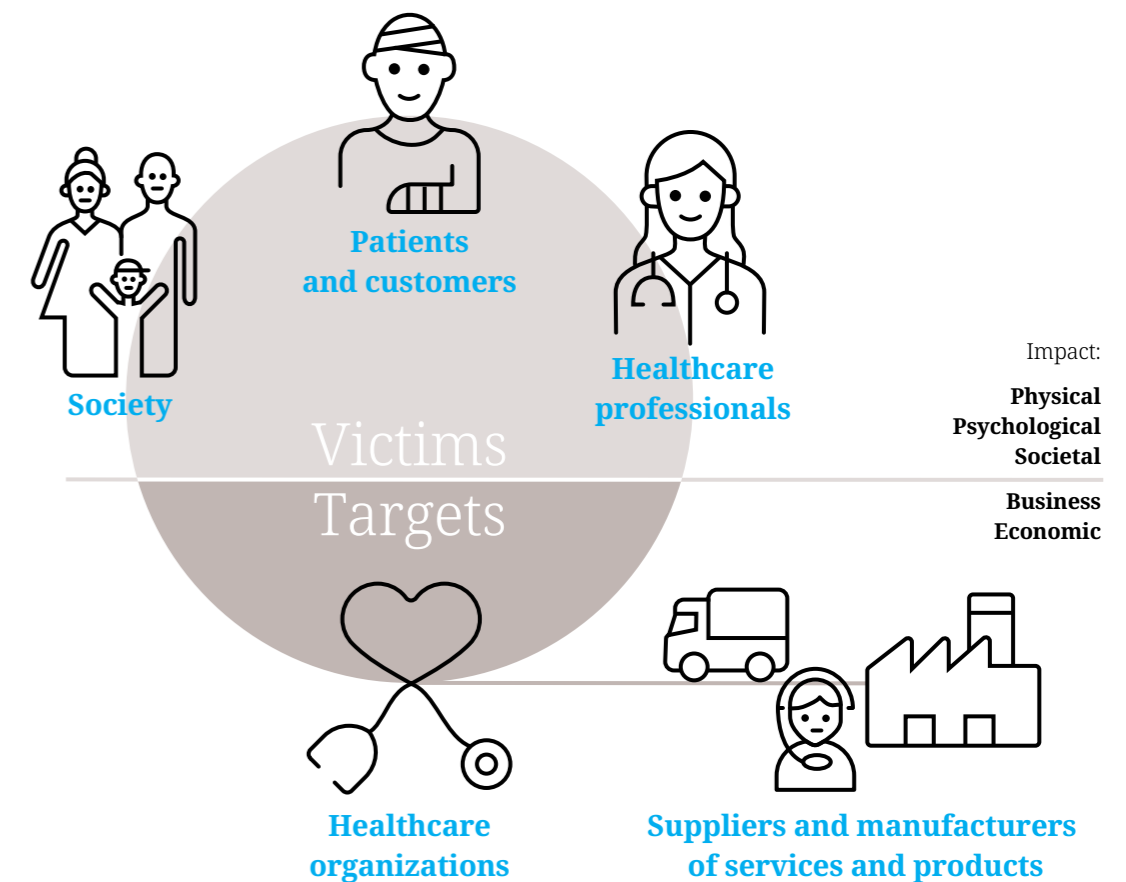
Patients and customers

Society

Healthcare professionals

Impact:

Physical
Psychological
Societal

Victims

Targets

Business
Economic

Healthcare organizations

Suppliers and manufacturers of services and products